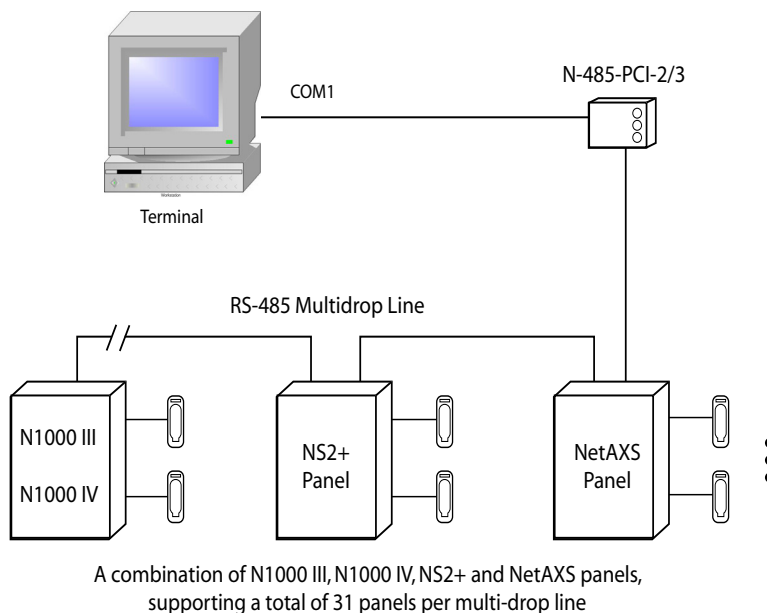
COM1

N-485-PCI-2/3

Terminal

RS-485 Multidrop Line

N1000 III

N1000 IV

NS2+ Panel

NetAXS Panel

A combination of N1000 III, N1000 IV, NS2+ and NetAXS panels, supporting a total of 31 panels per multi-drop line